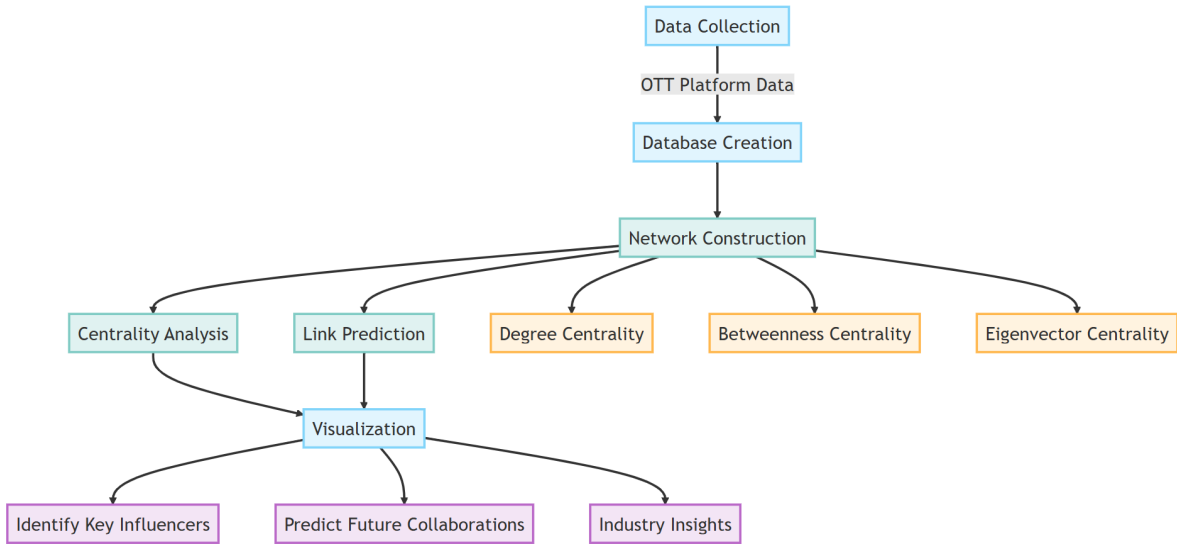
Data Collection

OTT Platform Data

Database Creation

Network Construction

Centrality Analysis

Link Prediction

Degree Centrality

Betweenness Centrality

Eigenvector Centrality

Visualization

Identify Key Influencers

Predict Future Collaborations

Industry Insights